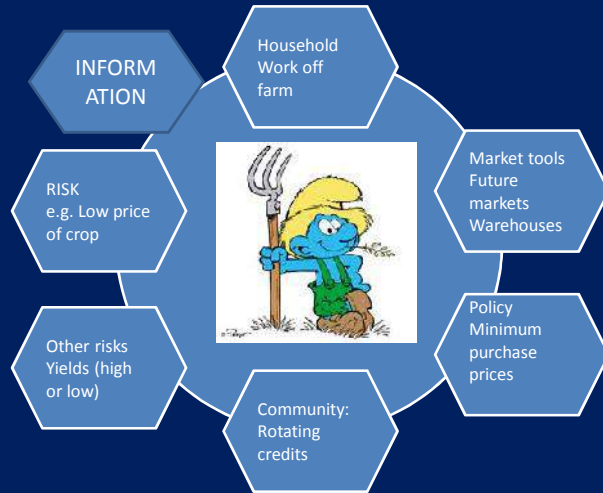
INFORM ATION

Household Work off farm

Market tools Future markets Warehouses

RISK e.g. Low price of crop

Policy Minimum purchase prices

Other risks Yields (high or low)

Community: Rotating credits